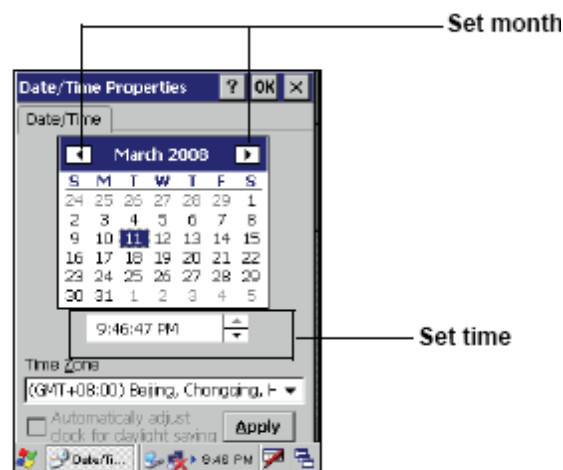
Set month

Date/Time Properties ? OK ×

Date/Time

March 2008

| S | M | T | W | T | F | S |
|---|---|---|---|---|---|---|
| 24 | 25 | 26 | 27 | 28 | 29 | 1 |
| 2 | 3 | 4 | 5 | 6 | 7 | 8 |
| 9 | 10 | 11 | 12 | 13 | 14 | 15 |
| 16 | 17 | 18 | 19 | 20 | 21 | 22 |
| 23 | 24 | 25 | 26 | 27 | 28 | 29 |
| 30 | 31 | 1 | 2 | 3 | 4 | 5 |

9:46:47 PM

Set time

Time Zone

(GMT+08:00) Beijing, Chongqing, H

Automatically adjust clock for daylight saving

Apply

Date/Ti... 9:48 PM